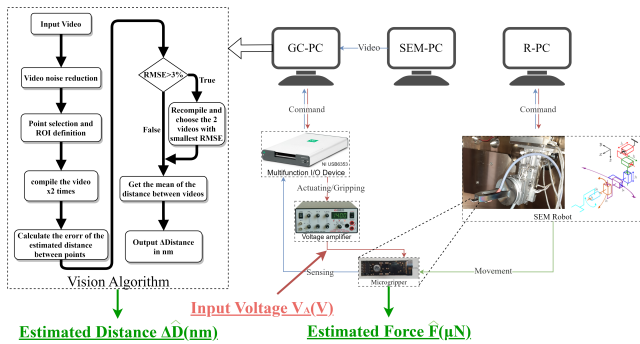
Input Video

Video noise reduction

Point selection and ROI definition

compile the video x2 times

Calculate the error of the estimated distance between points

RMSE>3%

True

Recompile and choose the 2 videos with smallest RMSE

False

Get the mean of the distance between videos

Output ΔDistance in nm

Vision Algorithm

GC-PC

Video

SEM-PC

R-PC

Command

Command

NI USB6353

Multifunction I/O Device

Actuating/Gripping

Voltage amplifier

Sensing

Microgripper

Movement

SEM Robot

Estimated Distance $\widehat{\Delta D}$(nm)

Input Voltage $V_A$(V)

Estimated Force $\widehat{F}$(μN)